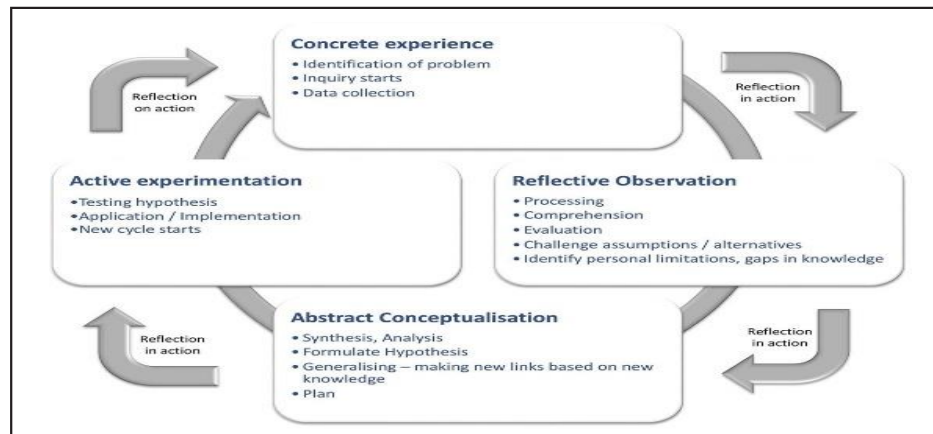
Reflection on action

Concrete experience
• Identification of problem
• Inquiry starts
• Data collection

Reflection in action

Active experimentation
•Testing hypothesis
•Application / Implementation
•New cycle starts

Reflective Observation
• Processing
• Comprehension
• Evaluation
• Challenge assumptions / alternatives
• Identify personal limitations, gaps in knowledge

Reflection in action

Abstract Conceptualisation
• Synthesis, Analysis
• Formulate Hypothesis
• Generalising – making new links based on new knowledge
• Plan

Reflection in action